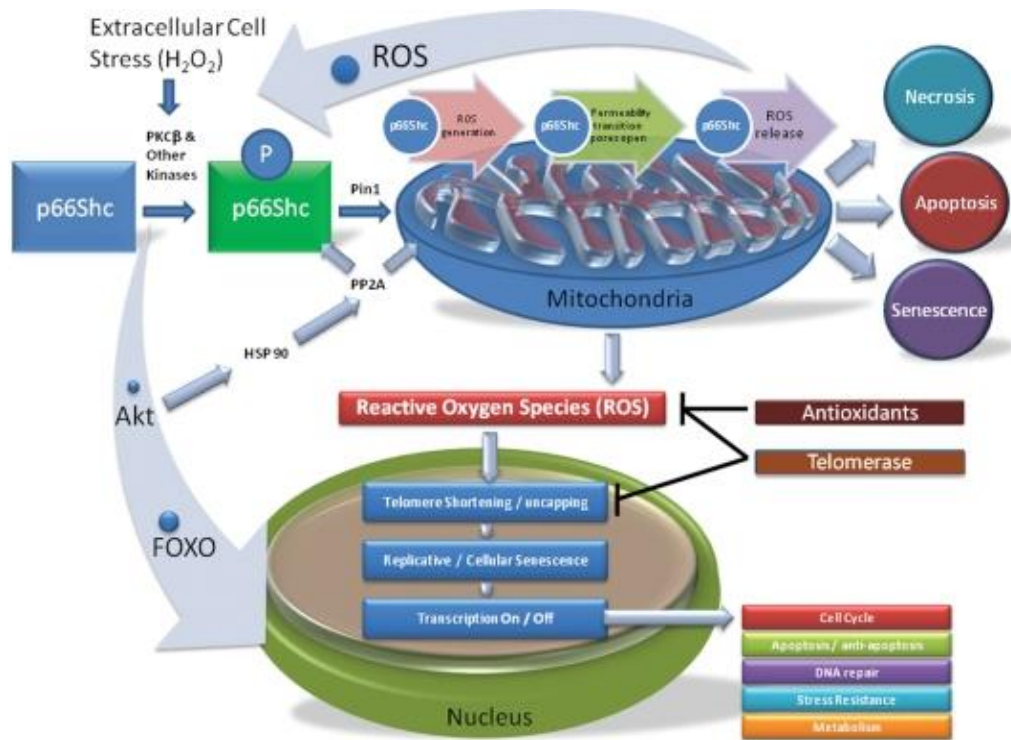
Extracellular Cell Stress ($H_2O_2$)

ROS

PKCβ & Other Kinases

p66Shc

P

p66Shc

Pin1

PP2A

HSP 90

Akt

FOXO

p66Shc
ROS generation

p66Shc
Permeability transition pore open

p66Shc
ROS release

Mitochondria

Necrosis

Apoptosis

Senescence

Reactive Oxygen Species (ROS)

Antioxidants

Telomerase

Telomere Shortening / uncapping

Replicative / Cellular Senescence

Transcription On / Off

Nucleus

Cell Cycle

Apoptosis / anti-apoptosis

DNA repair

Stress Resistance

Metabolism